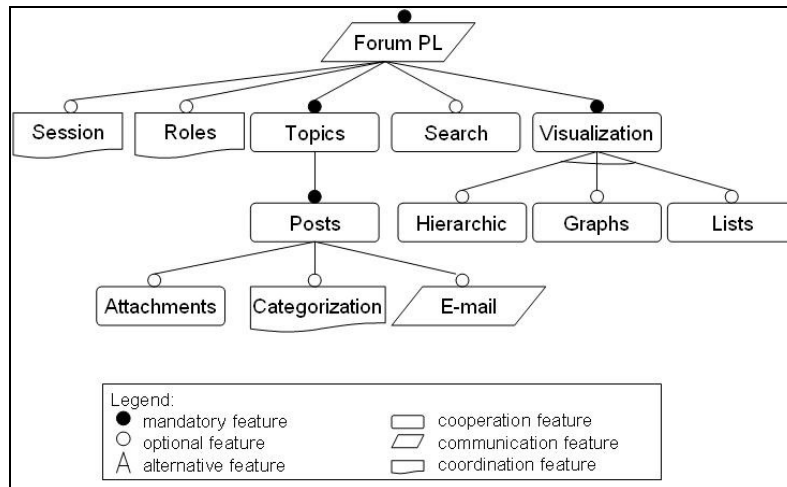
Forum PL

Session

Roles

Topics

Search

Visualization

Posts

Hierarchic

Graphs

Lists

Attachments

Categorization

E-mail

Legend:
mandatory feature
optional feature
alternative feature
cooperation feature
communication feature
coordination feature